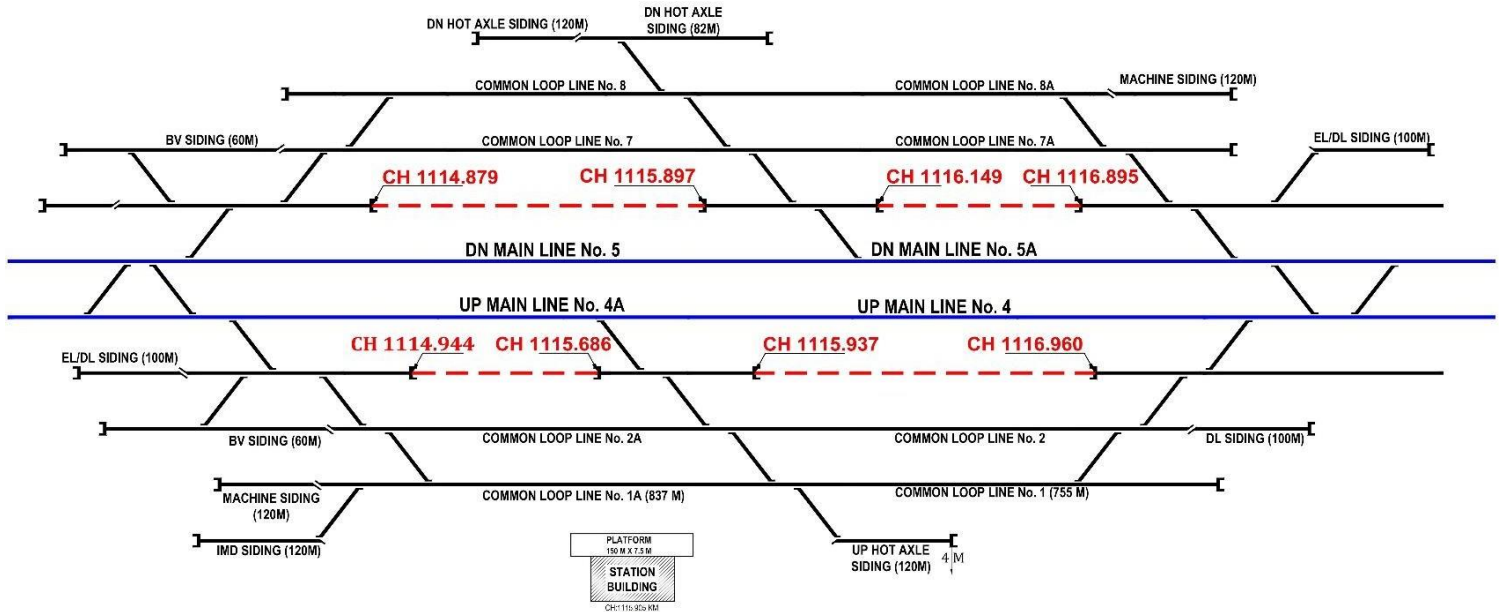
DN HOT AXLE SIDING (120M)

DN HOT AXLE SIDING (82M)

COMMON LOOP LINE No. 8

COMMON LOOP LINE No. 8A

MACHINE SIDING (120M)

BV SIDING (60M)

COMMON LOOP LINE No. 7

COMMON LOOP LINE No. 7A

EL/DL SIDING (100M)

CH 1114.879

CH 1115.897

CH 1116.149

CH 1116.895

DN MAIN LINE No. 5

DN MAIN LINE No. 5A

UP MAIN LINE No. 4A

UP MAIN LINE No. 4

EL/DL SIDING (100M)

CH 1114.944

CH 1115.686

CH 1115.937

CH 1116.960

BV SIDING (60M)

COMMON LOOP LINE No. 2A

COMMON LOOP LINE No. 2

DL SIDING (100M)

MACHINE SIDING (120M)

COMMON LOOP LINE No. 1A (837 M)

COMMON LOOP LINE No. 1 (755 M)

IMD SIDING (120M)

PLATFORM
150 M X 7.5 M

STATION BUILDING

CH:1115.905 KM

UP HOT AXLE SIDING (120M)

4 M